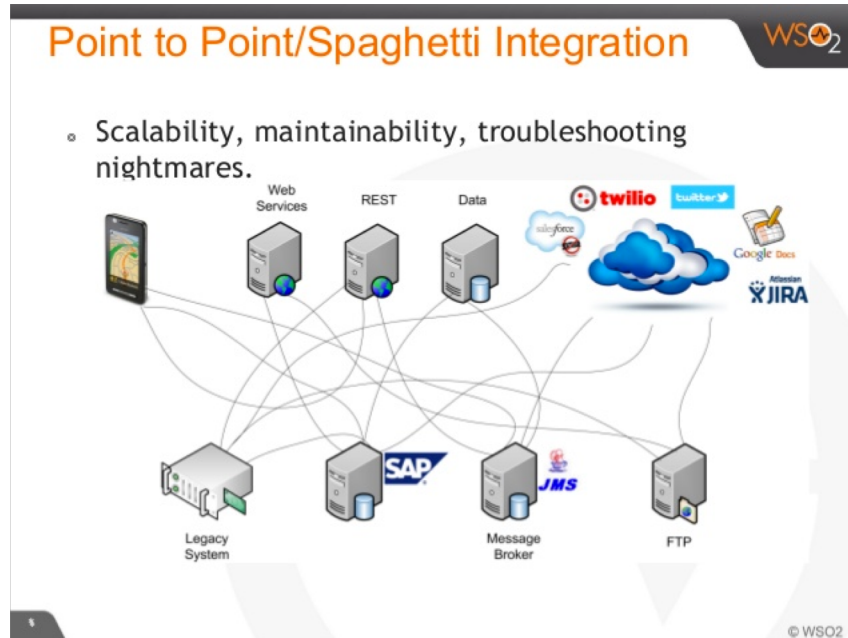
Point to Point/Spaghetti Integration

WSO2

Scalability, maintainability, troubleshooting nightmares.

Web Services

REST

Data

twilio

twitter

salesforce

Google Docs

Atlassian JIRA

SAP

JMS

Legacy System

Message Broker

FTP

© WSO2